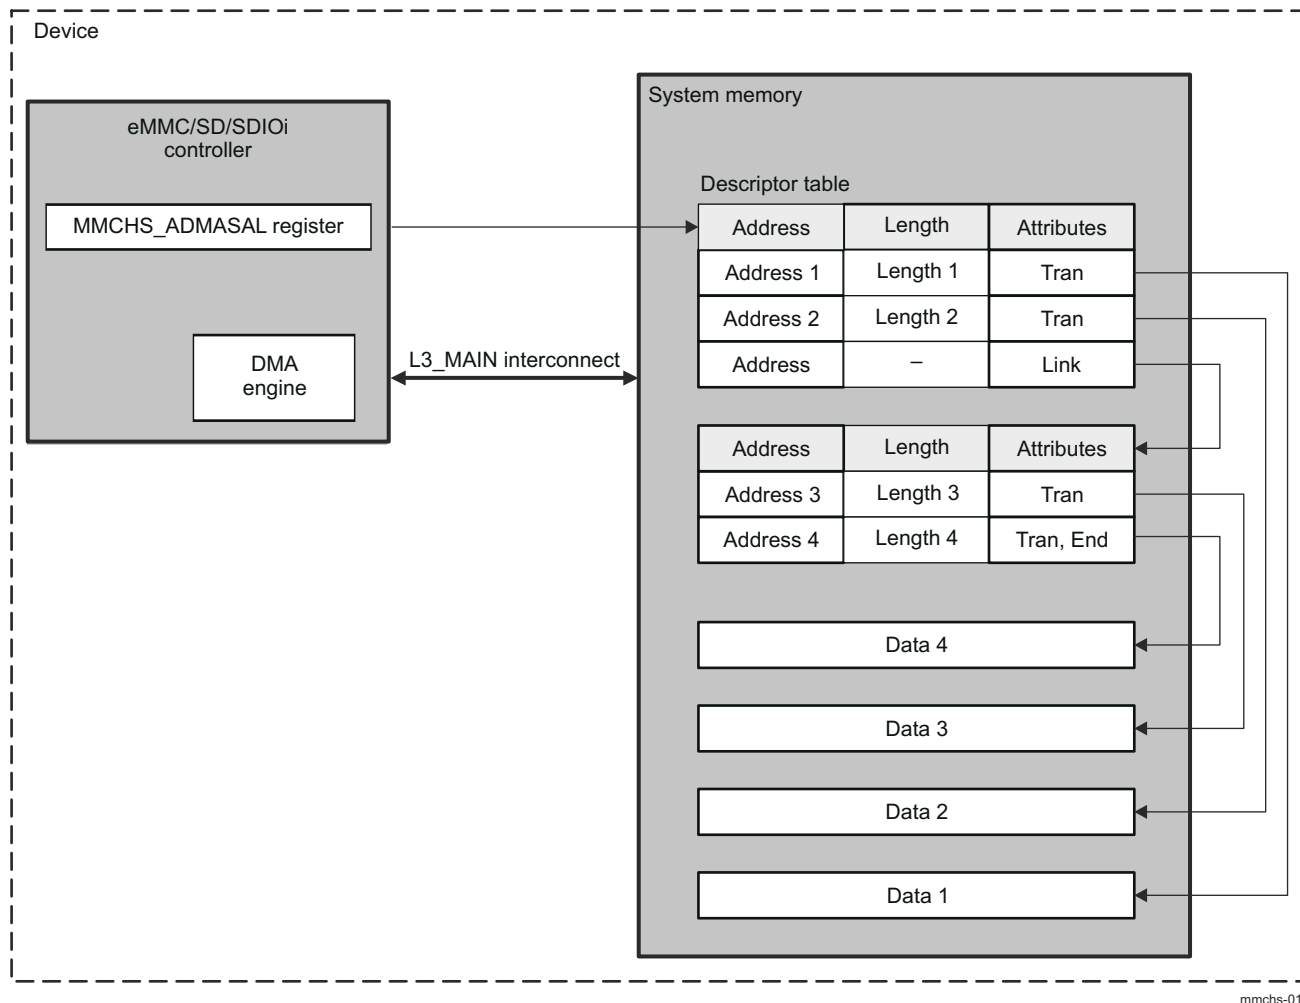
Device

eMMC/SD/SDIOi controller

MMCHS_ADMASAL register

DMA engine

L3_MAIN interconnect

System memory

Descriptor table

| Address | Length | Attributes |
|---|---|---|
| Address 1 | Length 1 | Tran |
| Address 2 | Length 2 | Tran |
| Address | – | Link |

| Address | Length | Attributes |
|---|---|---|
| Address 3 | Length 3 | Tran |
| Address 4 | Length 4 | Tran, End |

Data 4

Data 3

Data 2

Data 1

mmchs-01